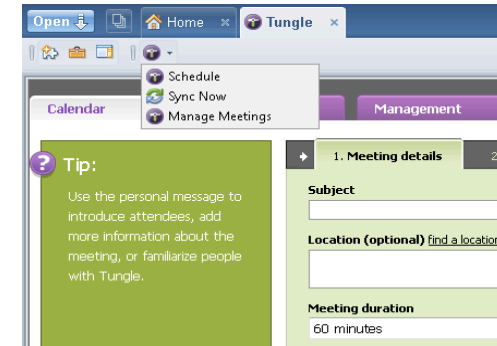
Open
Home ×
Tungle ×

Schedule
Sync Now
Manage Meetings

Calendar
Management

Tip:
Use the personal message to introduce attendees, add more information about the meeting, or familiarize people with Tungle.

1. Meeting details
2
Subject
Location (optional) find a location
Meeting duration
60 minutes